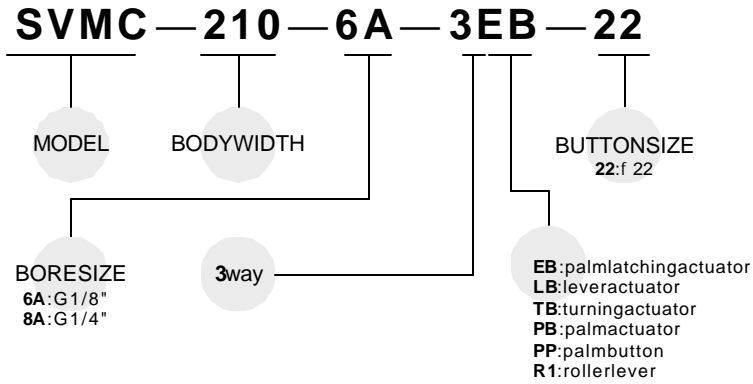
SVMC — 210 — 6A — 3EB — 22

MODEL

BODYWIDTH

BUTTONSIZE
**22**:f 22

BORESIZE
**6A**:G1/8"
**8A**:G1/4"

**3**way

**EB**:palmlatchingactuator
**LB**:leveractuator
**TB**:turningactuator
**PB**:palmactuator
**PP**:palmbutton
**R1**:rollerlever